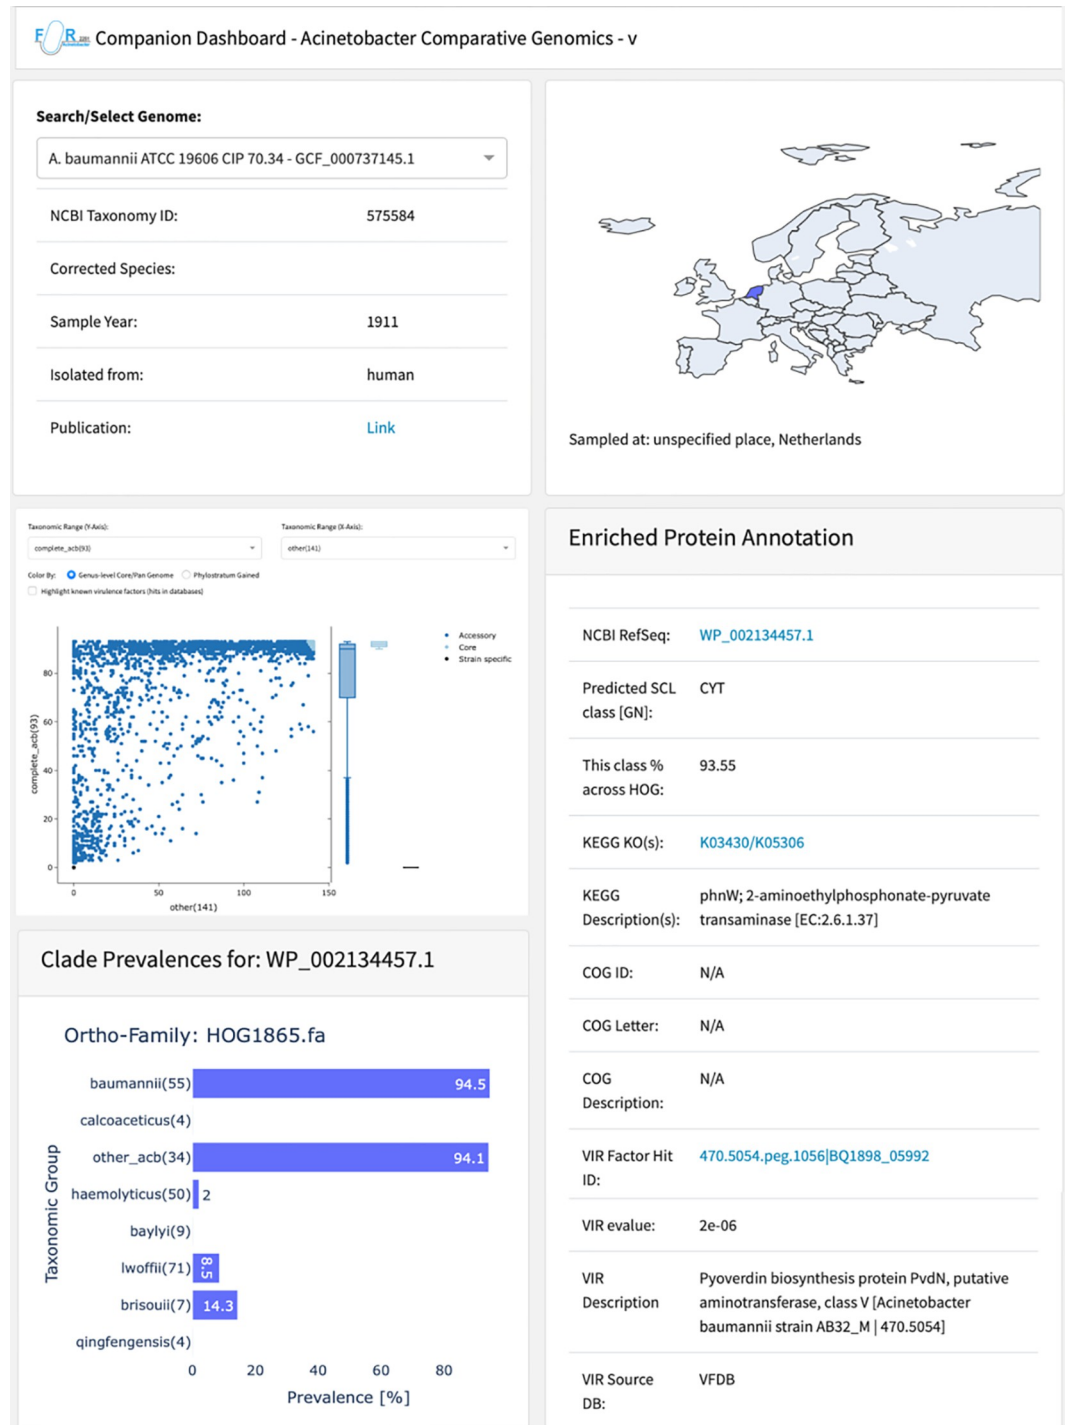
F R Companion Dashboard - Acinetobacter Comparative Genomics - v

Search/Select Genome:

A. baumannii ATCC 19606 CIP 70.34 - GCF_000737145.1

| | |
|---|---|
| NCBI Taxonomy ID: | 575584 |
| Corrected Species: | |
| Sample Year: | 1911 |
| Isolated from: | human |
| Publication: | Link |

Sampled at: unspecified place, Netherlands

Taxonomic Range (Y-Axis):
complete_acb(93)
Taxonomic Range (X-Axis):
other(141)
Color By: Genus-level Core/Pan Genome Phylostratum Gained
Highlight known virulence factors (hits in databases)

Accessory
Core
Strain specific

complete_acb(93)
0 20 40 60 80
0 50 100 150
other(141)

Enriched Protein Annotation

| | |
|---|---|
| NCBI RefSeq: | WP_002134457.1 |
| Predicted SCL class [GN]: | CYT |
| This class % across HOG: | 93.55 |
| KEGG KO(s): | K03430/K05306 |
| KEGG Description(s): | phnW; 2-aminoethylphosphonate-pyruvate transaminase [EC:2.6.1.37] |
| COG ID: | N/A |
| COG Letter: | N/A |
| COG Description: | N/A |
| VIR Factor Hit ID: | 470.5054.peg.1056\|BQ1898_05992 |
| VIR evalue: | 2e-06 |
| VIR Description | Pyoverdin biosynthesis protein PvdN, putative aminotransferase, class V [Acinetobacter baumannii strain AB32_M \| 470.5054] |
| VIR Source DB: | VFDB |

Clade Prevalences for: WP_002134457.1

Ortho-Family: HOG1865.fa

baumannii(55) 94.5
calcoaceticus(4)
other_acb(34) 94.1
haemolyticus(50) 2
baylyi(9)
lwoffii(71) 8.5
brisouii(7) 14.3
qingfengensis(4)

Taxonomic Group

0 20 40 60 80
Prevalence [%]